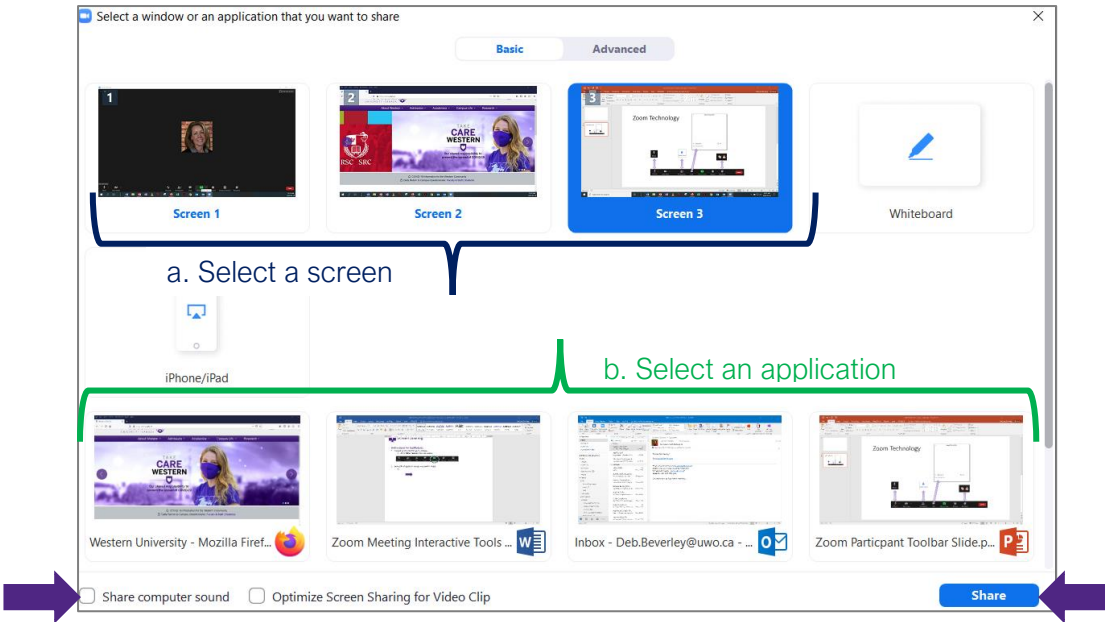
Select a window or an application that you want to share

Basic Advanced

1
Screen 1

2
Screen 2

3
Zoom Technology
Screen 3

Whiteboard

a. Select a screen

iPhone/iPad

b. Select an application

Western University - Mozilla Firef...

Zoom Meeting Interactive Tools ...

Inbox - Deb.Beverley@uwo.ca - ...

Zoom Technology
Zoom Particpant Toolbar Slide.p...

Share computer sound   Optimize Screen Sharing for Video Clip

Share